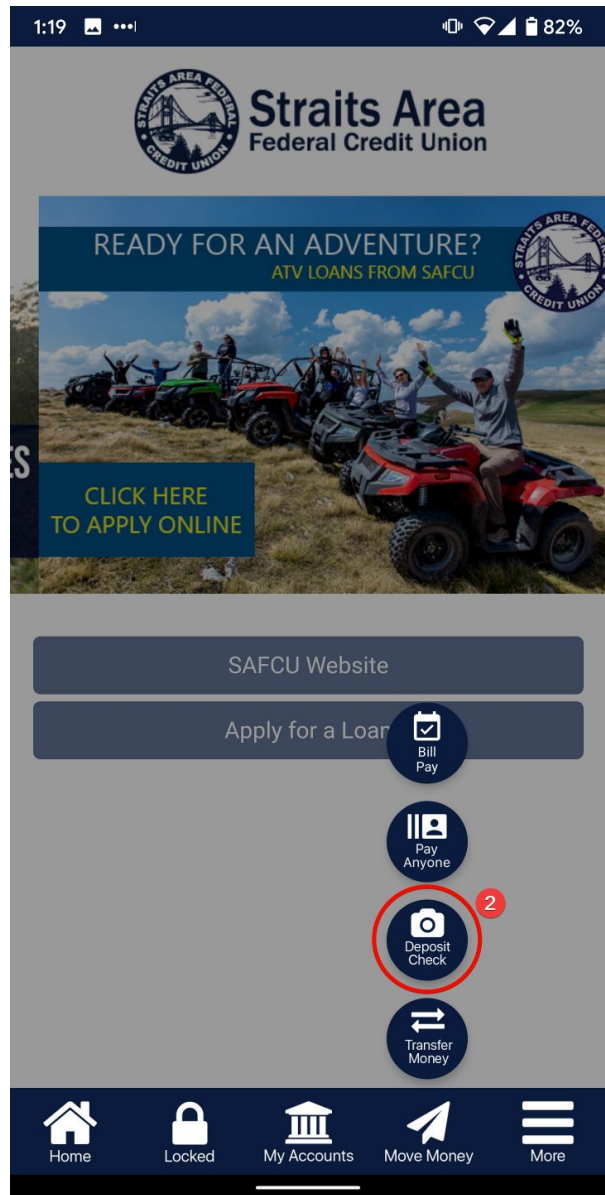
1:19 82%

STRAITS AREA FEDERAL CREDIT UNION
Straits Area
Federal Credit Union

READY FOR AN ADVENTURE?
ATV LOANS FROM SAFCU
STRAITS AREA FEDERAL CREDIT UNION

CLICK HERE
TO APPLY ONLINE

SAFCU Website

Apply for a Loan

Bill Pay

Pay Anyone

2

Deposit Check

Transfer Money

Home Locked My Accounts Move Money More